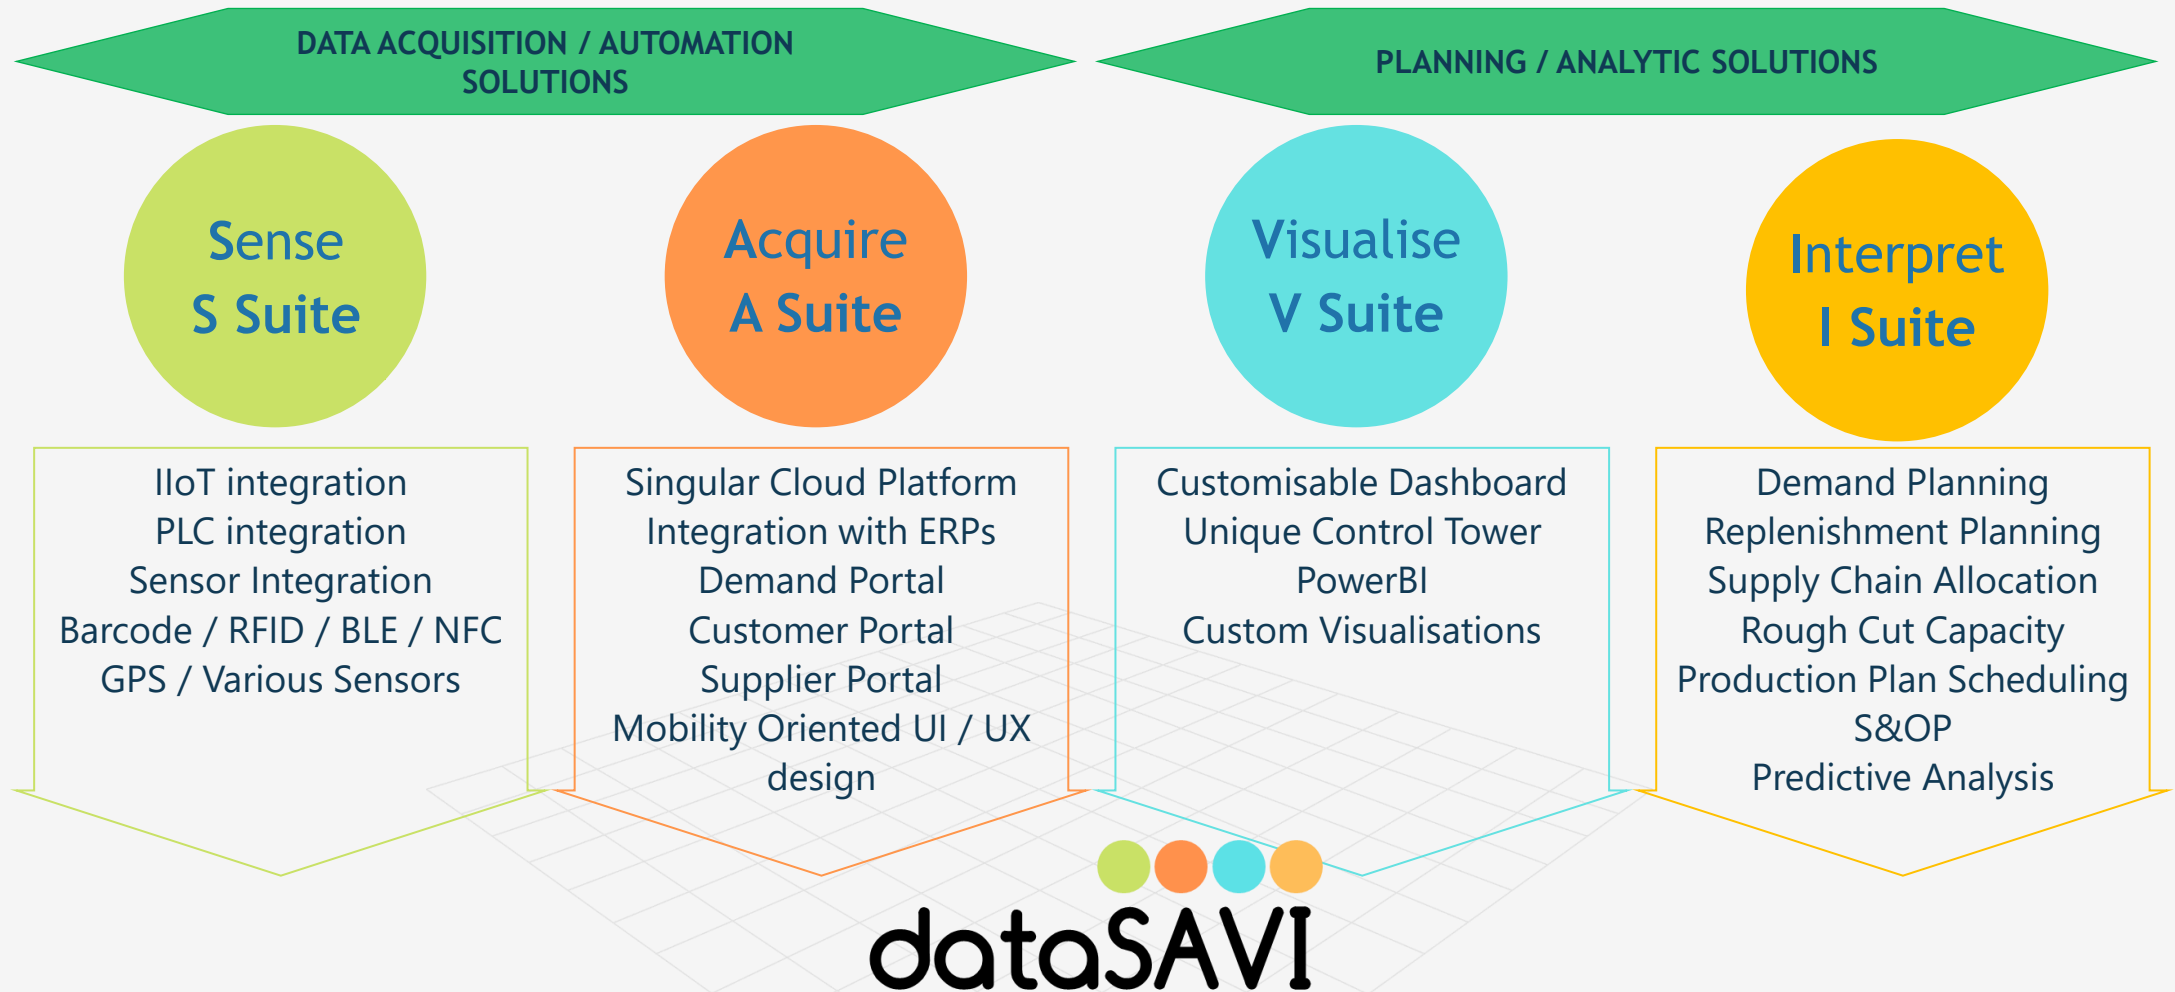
DATA ACQUISITION / AUTOMATION SOLUTIONS

PLANNING / ANALYTIC SOLUTIONS

Sense
S Suite

Acquire
A Suite

Visualise
V Suite

Interpret
I Suite

IIoT integration
PLC integration
Sensor Integration
Barcode / RFID / BLE / NFC
GPS / Various Sensors

Singular Cloud Platform
Integration with ERPs
Demand Portal
Customer Portal
Supplier Portal
Mobility Oriented UI / UX design

Customisable Dashboard
Unique Control Tower
PowerBI
Custom Visualisations

Demand Planning
Replenishment Planning
Supply Chain Allocation
Rough Cut Capacity
Production Plan Scheduling
S&OP
Predictive Analysis

dataSAVI